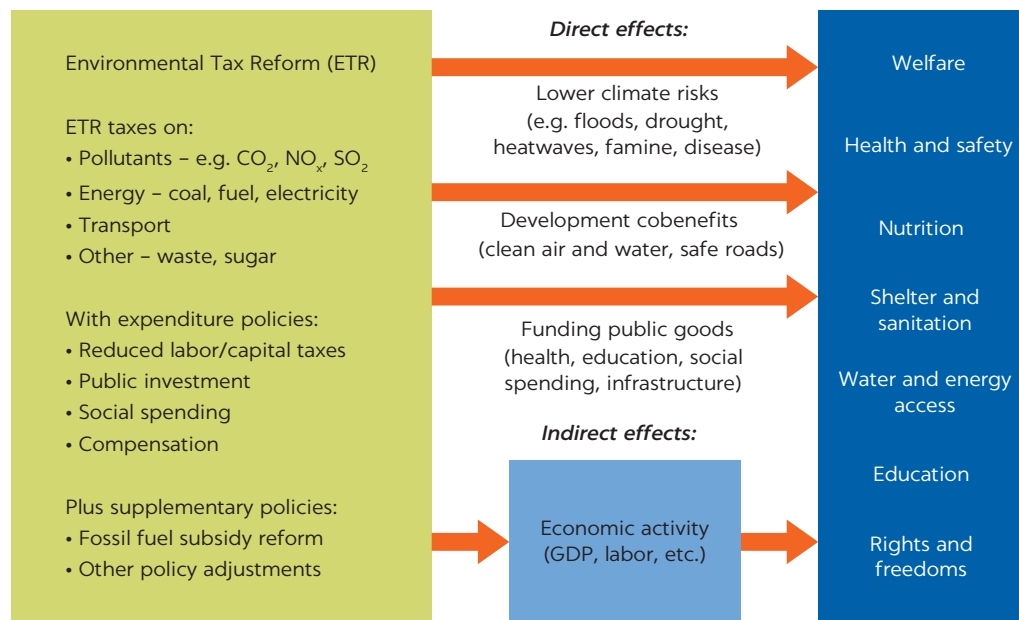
Environmental Tax Reform (ETR)

ETR taxes on:
• Pollutants – e.g. $CO_2$, $NO_x$, $SO_2$
• Energy – coal, fuel, electricity
• Transport
• Other – waste, sugar

With expenditure policies:
• Reduced labor/capital taxes
• Public investment
• Social spending
• Compensation

Plus supplementary policies:
• Fossil fuel subsidy reform
• Other policy adjustments

Direct effects:

Lower climate risks (e.g. floods, drought, heatwaves, famine, disease)

Development cobenefits (clean air and water, safe roads)

Funding public goods (health, education, social spending, infrastructure)

Indirect effects:

Economic activity (GDP, labor, etc.)

Welfare

Health and safety

Nutrition

Shelter and sanitation

Water and energy access

Education

Rights and freedoms